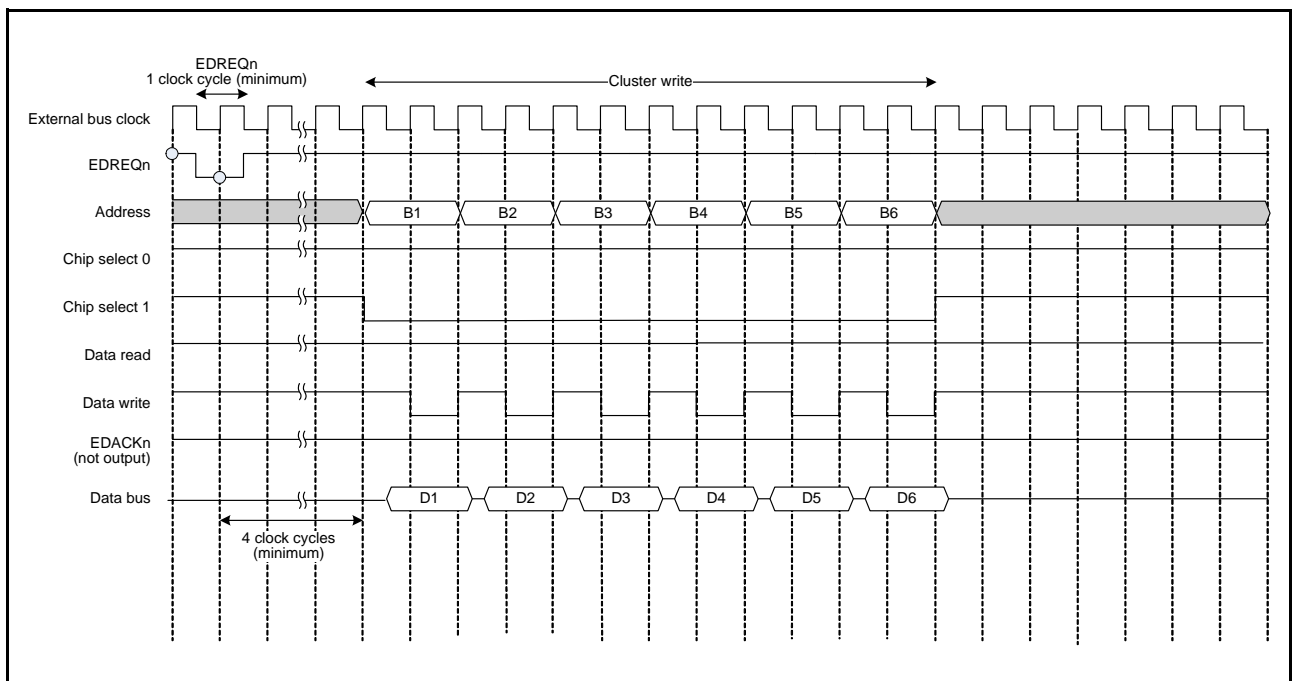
EDREQn
1 clock cycle (minimum)

Cluster write

External bus clock

EDREQn

Address

B1

B2

B3

B4

B5

B6

Chip select 0

Chip select 1

Data read

Data write

EDACKn
(not output)

Data bus

D1

D2

D3

D4

D5

D6

4 clock cycles
(minimum)